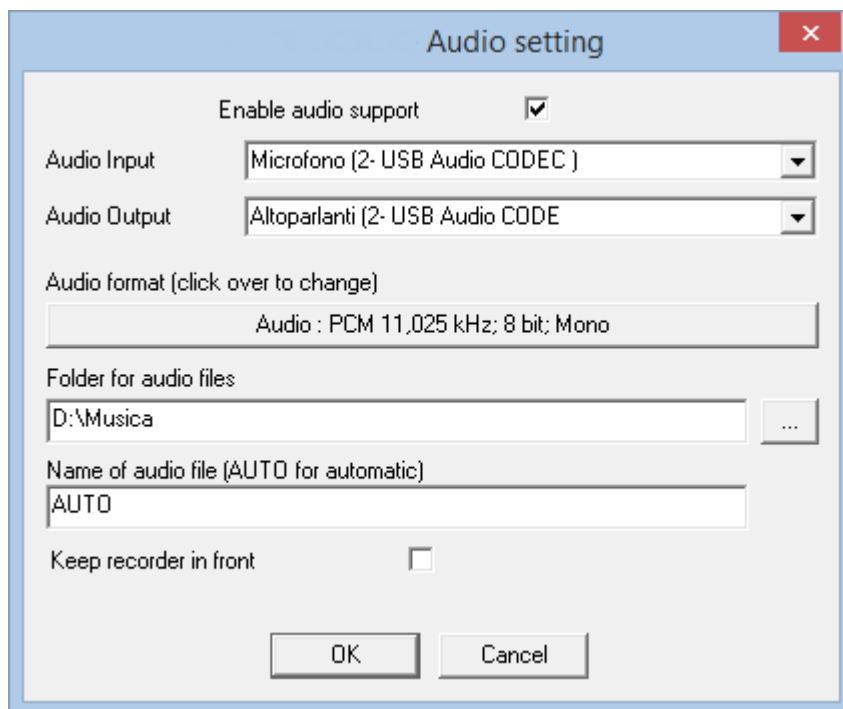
Audio setting

Enable audio support

Audio Input
Microfono (2- USB Audio CODEC )

Audio Output
Altoparlanti (2- USB Audio CODE

Audio format (click over to change)

Audio : PCM 11,025 kHz; 8 bit; Mono

Folder for audio files

D:\Musica

...

Name of audio file (AUTO for automatic)

AUTO

Keep recorder in front

OK

Cancel